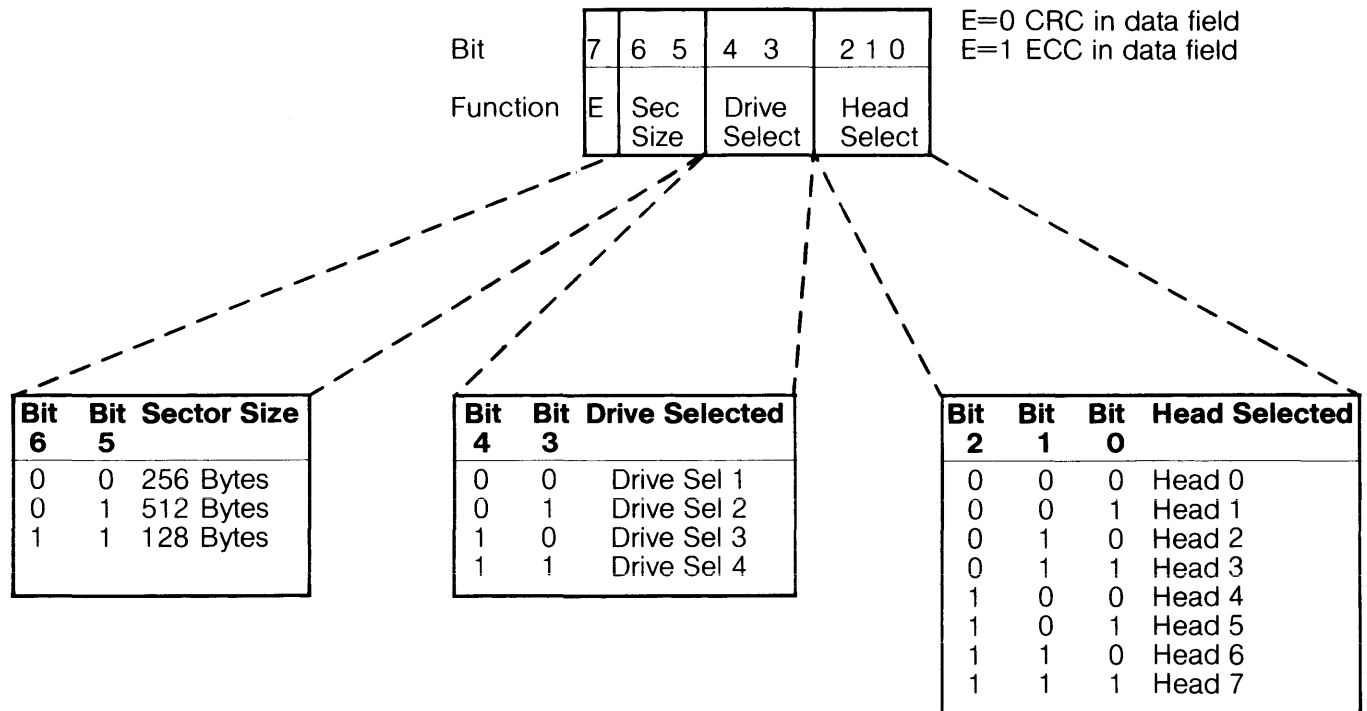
| Bit | 7 | 6 5 | 4 3 | 2 1 0 |
|---|---|---|---|---|
| Function | E | Sec Size | Drive Select | Head Select |

E=0 CRC in data field
E=1 ECC in data field

| Bit 6 | Bit 5 | Sector Size |
|---|---|---|
| 0 | 0 | 256 Bytes |
| 0 | 1 | 512 Bytes |
| 1 | 1 | 128 Bytes |

| Bit 4 | Bit 3 | Drive Selected |
|---|---|---|
| 0 | 0 | Drive Sel 1 |
| 0 | 1 | Drive Sel 2 |
| 1 | 0 | Drive Sel 3 |
| 1 | 1 | Drive Sel 4 |

| Bit 2 | Bit 1 | Bit 0 | Head Selected |
|---|---|---|---|
| 0 | 0 | 0 | Head 0 |
| 0 | 0 | 1 | Head 1 |
| 0 | 1 | 0 | Head 2 |
| 0 | 1 | 1 | Head 3 |
| 1 | 0 | 0 | Head 4 |
| 1 | 0 | 1 | Head 5 |
| 1 | 1 | 0 | Head 6 |
| 1 | 1 | 1 | Head 7 |